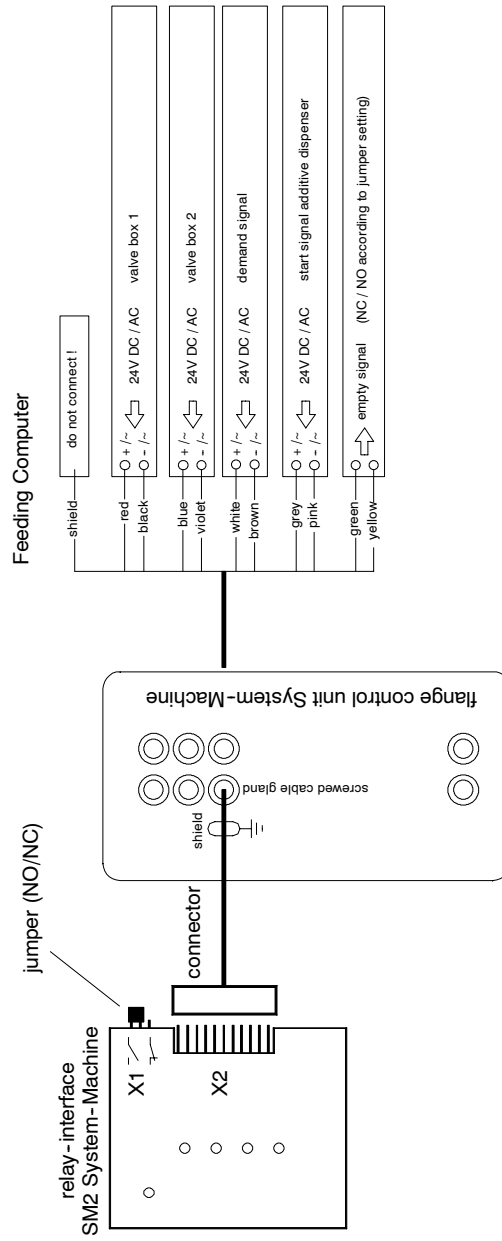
Feeding Computer

shield
do not connect !

red
+ /~
black
- /~
24V DC / AC
valve box 1

blue
+ /~
violet
- /~
24V DC / AC
valve box 2

white
+ /~
brown
- /~
24V DC / AC
demand signal

grey
+ /~
pink
- /~
24V DC / AC
start signal additive dispenser

green
yellow
empty signal
(NC / NO according to jumper setting)

flange control unit System-Machine

screwed cable gland

shield

connector

jumper (NO/NC)

relay-interface
SM2 System-Machine

X1

X2